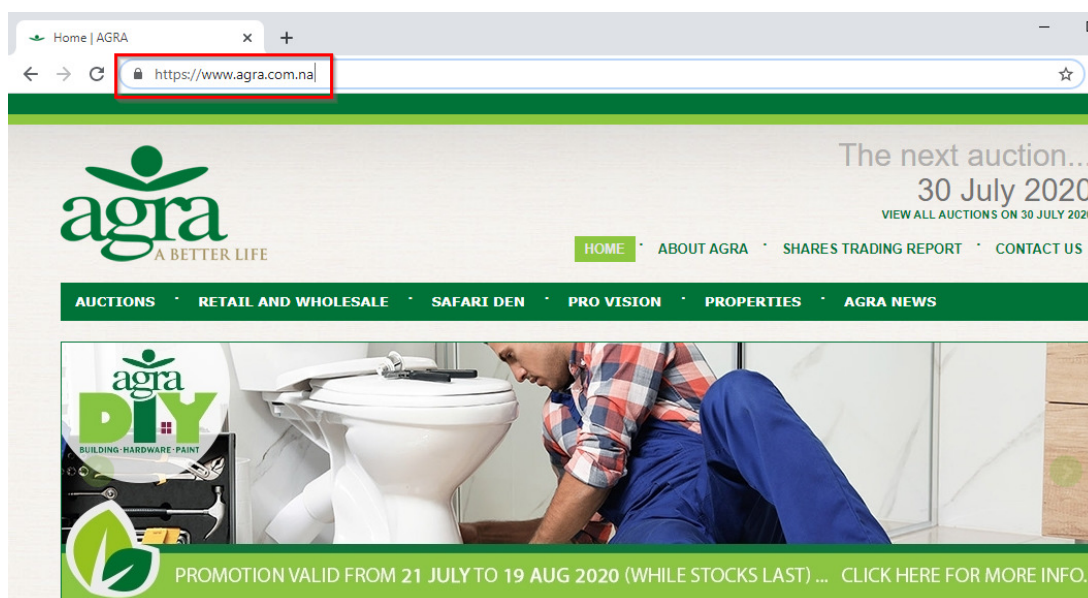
Home | AGRA

https://www.agra.com.na

agra
A BETTER LIFE

The next auction...
30 July 2020
VIEW ALL AUCTIONS ON 30 JULY 2020

HOME · ABOUT AGRA · SHARES TRADING REPORT · CONTACT US

AUCTIONS · RETAIL AND WHOLESALE · SAFARI DEN · PRO VISION · PROPERTIES · AGRA NEWS

agra
DIY
BUILDING·HARDWARE·PAINT

PROMOTION VALID FROM 21 JULY TO 19 AUG 2020 (WHILE STOCKS LAST) ... CLICK HERE FOR MORE INFO.